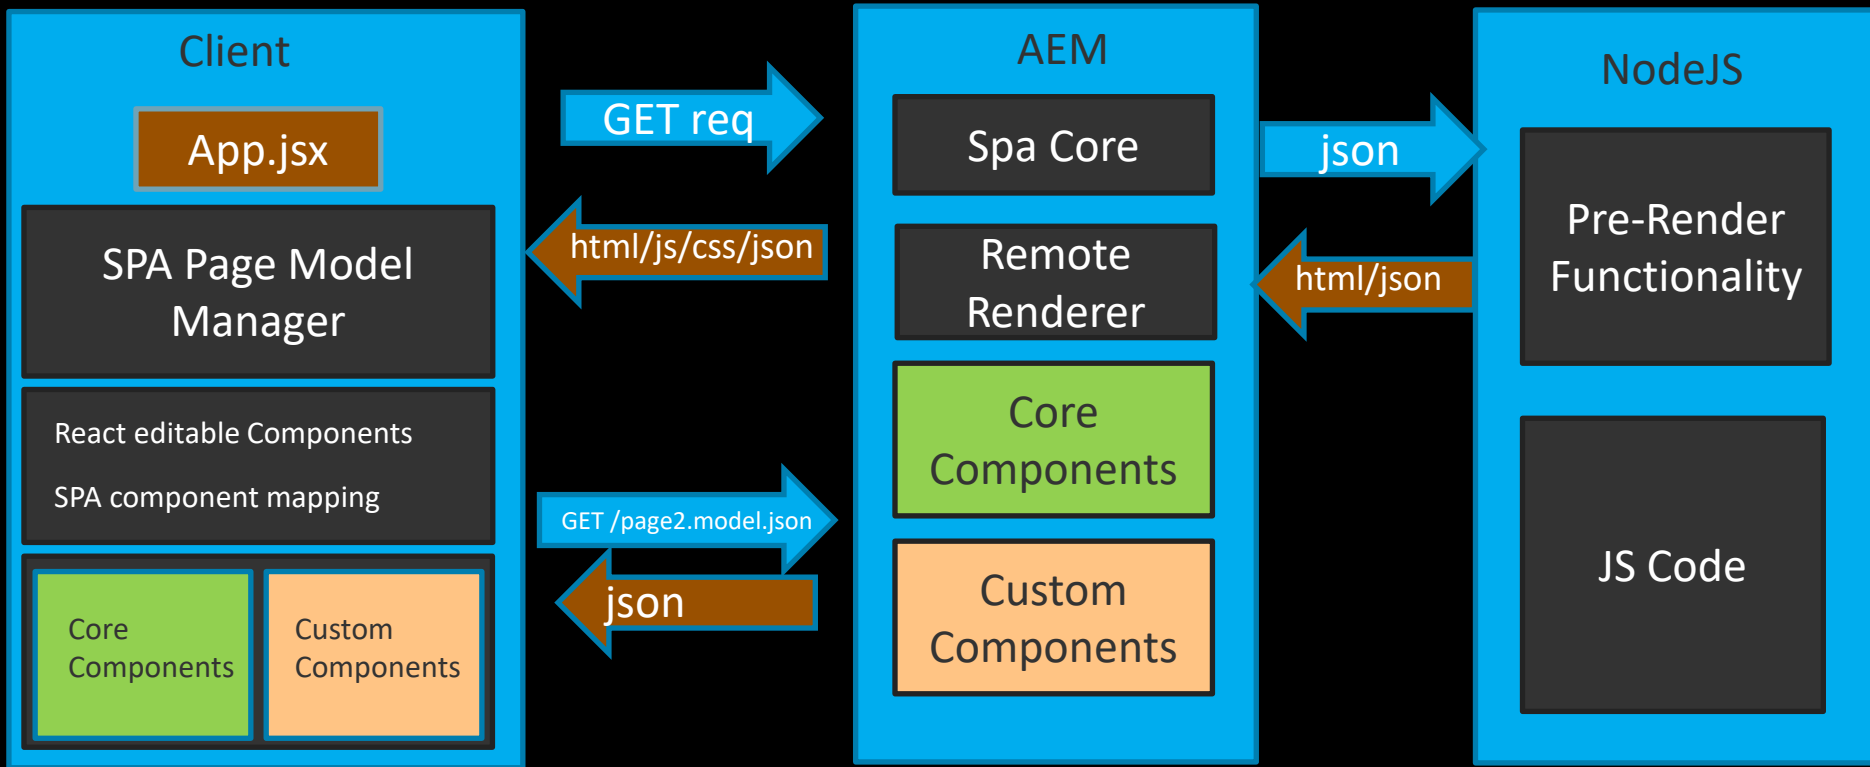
Client

App.jsx

SPA Page Model Manager

React editable Components

SPA component mapping

Core Components

Custom Components

GET req

html/js/css/json

GET /page2.model.json

json

AEM

Spa Core

Remote Renderer

Core Components

Custom Components

json

html/json

NodeJS

Pre-Render Functionality

JS Code